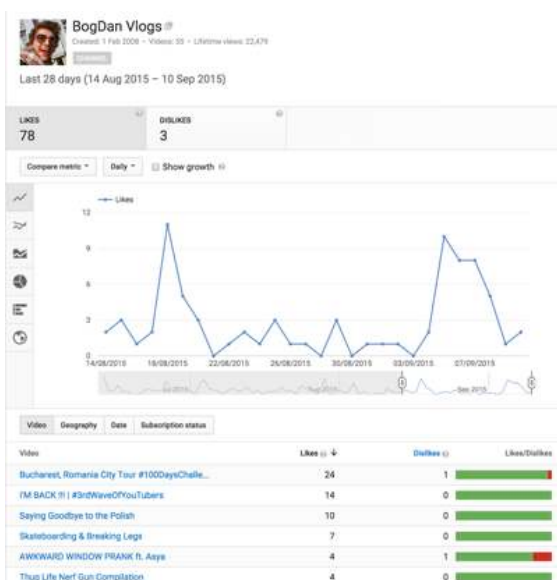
BogDan Vlogs
Created: 1 Feb 2008 · Videos: 55 · Lifetime views: 22,479
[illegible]

Last 28 days (14 Aug 2015 – 10 Sep 2015)

LIKES
78

DISLIKES
3

Compare metric ▾ Daily ▾ Show growth

Likes

12
9
6
3
0

14/08/2015 18/08/2015 22/08/2015 26/08/2015 30/08/2015 03/09/2015 07/09/2015

Jul 2015 Aug 2015 Sep 2015

Video Geography Date Subscription status

| Video | Likes ↓ | Dislikes | Likes/Dislikes |
|---|---|---|---|
| Bucharest, Romania City Tour #100DaysChalle... | 24 | 1 | |
| I'M BACK !!! \| #3rdWaveOfYouTubers | 14 | 0 | |
| Saying Goodbye to the Polish | 10 | 0 | |
| Skateboarding & Breaking Legs | 7 | 0 | |
| AWKWARD WINDOW PRANK ft. Asya | 4 | 1 | |
| Thug Life Nerf Gun Compilation | 4 | 0 | |